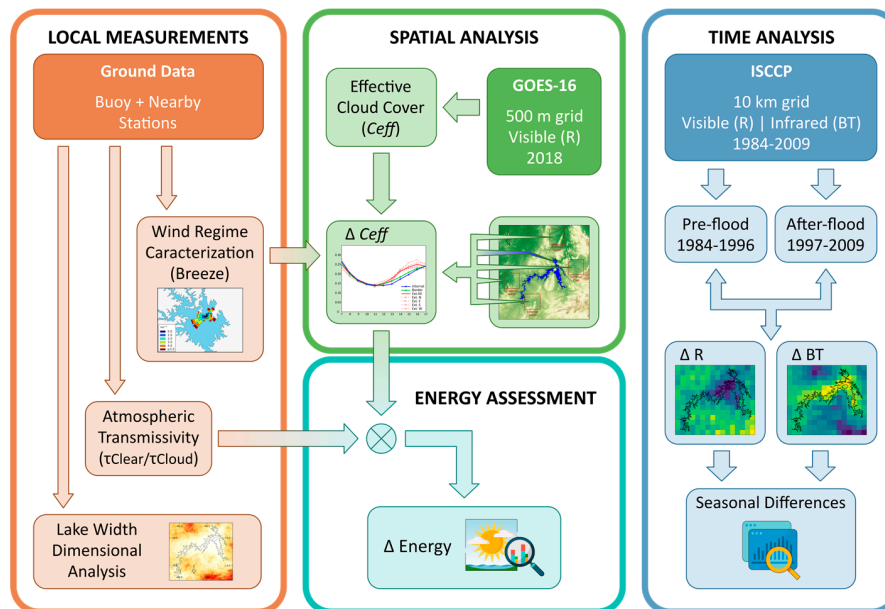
LOCAL MEASUREMENTS

Ground Data

Buoy + Nearby Stations

Wind Regime Caracterization (Breeze)

Atmospheric Transmissivity (τClear/τCloud)

Lake Width Dimensional Analysis

SPATIAL ANALYSIS

Effective Cloud Cover (*Ceff*)

GOES-16

500 m grid
Visible (R)
2018

Δ *Ceff*

ENERGY ASSESSMENT

Δ Energy

TIME ANALYSIS

ISCCP

10 km grid
Visible (R) | Infrared (BT)
1984-2009

Pre-flood
1984-1996

After-flood
1997-2009

Δ R

Δ BT

Seasonal Differences